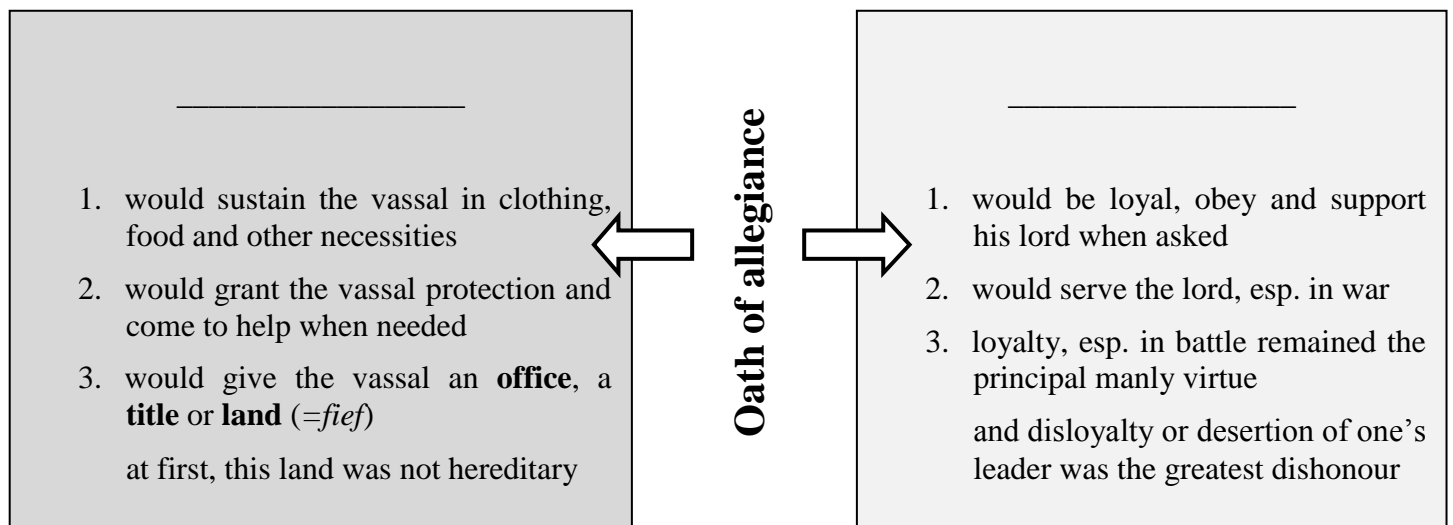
___________________

1. would sustain the vassal in clothing, food and other necessities

2. would grant the vassal protection and come to help when needed

3. would give the vassal an **office**, a **title** or **land** (=*fief*)

at first, this land was not hereditary

**Oath of allegiance**

___________________

1. would be loyal, obey and support his lord when asked

2. would serve the lord, esp. in war

3. loyalty, esp. in battle remained the principal manly virtue

and disloyalty or desertion of one's leader was the greatest dishonour